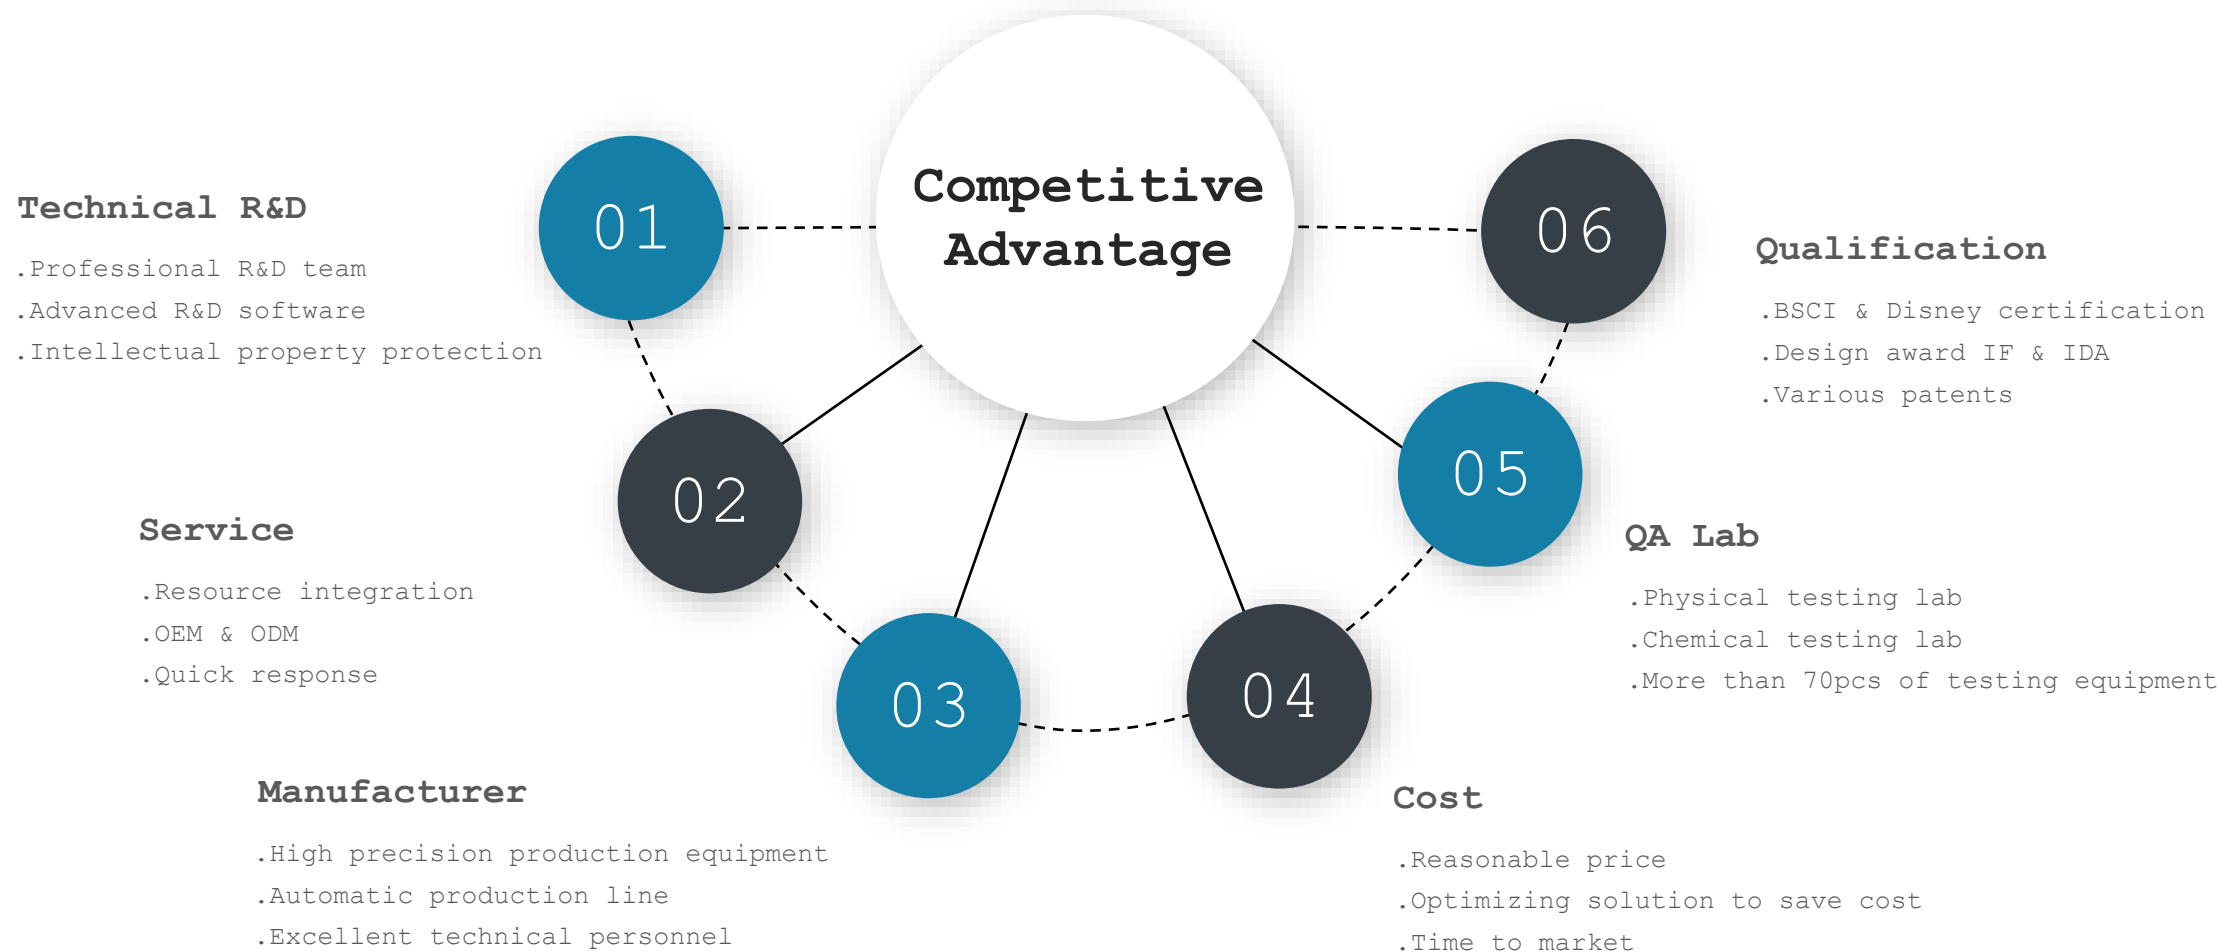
Competitive Advantage

01

Technical R&D

.Professional R&D team

.Advanced R&D software

.Intellectual property protection

02

Service

.Resource integration

.OEM & ODM

.Quick response

03

Manufacturer

.High precision production equipment

.Automatic production line

.Excellent technical personnel

04

Cost

.Reasonable price

.Optimizing solution to save cost

.Time to market

05

QA Lab

.Physical testing lab

.Chemical testing lab

.More than 70pcs of testing equipment

06

Qualification

.BSCI & Disney certification

.Design award IF & IDA

.Various patents